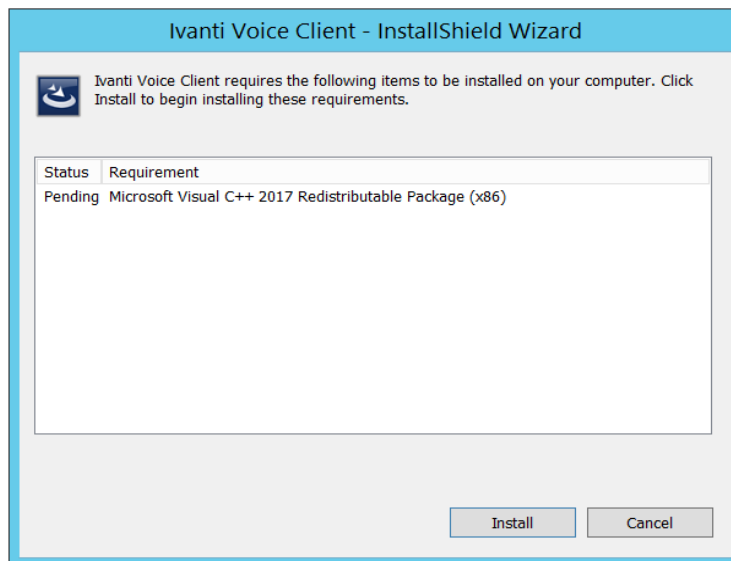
Ivanti Voice Client - InstallShield Wizard

Ivanti Voice Client requires the following items to be installed on your computer. Click Install to begin installing these requirements.

| Status | Requirement |
|---|---|
| Pending | Microsoft Visual C++ 2017 Redistributable Package (x86) |

Install

Cancel